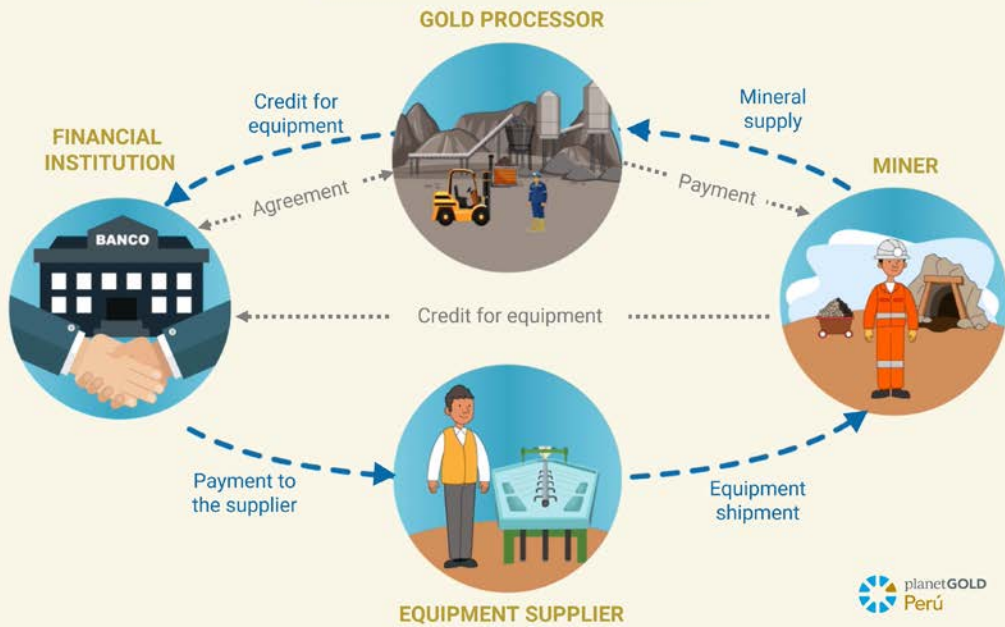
GOLD PROCESSOR

Credit for equipment

Mineral supply

FINANCIAL INSTITUTION

Agreement

Payment

MINER

BANCO

Credit for equipment

Payment to the supplier

Equipment shipment

EQUIPMENT SUPPLIER

planetGOLD Perú